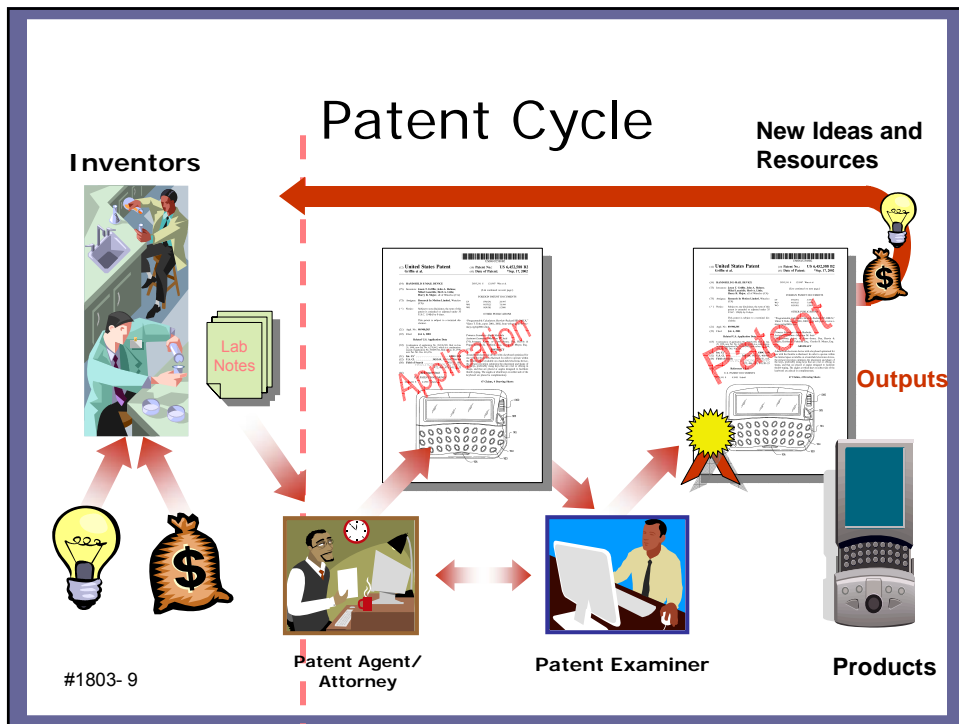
Patent Cycle

Inventors

New Ideas and Resources

Lab Notes

United States Patent

Application

United States Patent

Patent

Outputs

$

$

Patent Agent/ Attorney

Patent Examiner

Products

#1803- 9